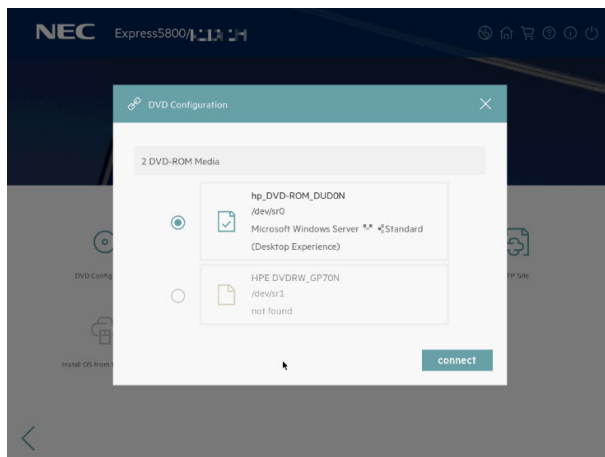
NEC Express5800/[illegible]

DVD Configuration

2 DVD-ROM Media

hp_DVD-ROM_DUD0N
/dev/sr0
Microsoft Windows Server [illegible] Standard
(Desktop Experience)

HPE DVDRW_GP70N
/dev/sr1
not found

connect

DVD Config

TP Site

Install OS from